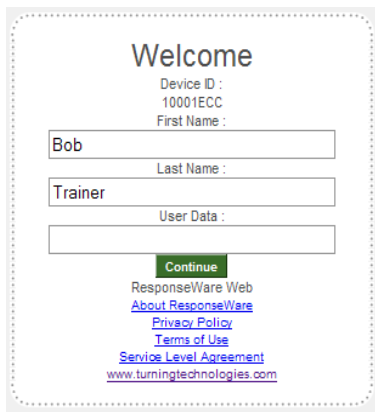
Welcome
Device ID :
10001ECC
First Name :
Bob
Last Name :
Trainer
User Data :

Continue
ResponseWare Web
About ResponseWare
Privacy Policy
Terms of Use
Service Level Agreement
www.turningtechnologies.com